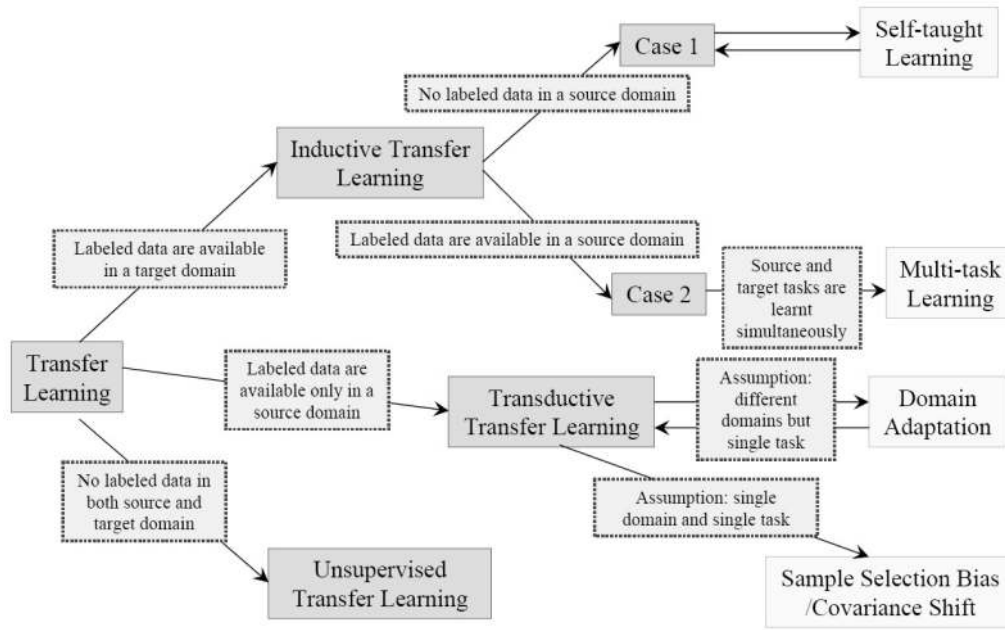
Transfer Learning

Labeled data are available in a target domain

Inductive Transfer Learning

No labeled data in a source domain

Case 1

Self-taught Learning

Labeled data are available in a source domain

Case 2

Source and target tasks are learnt simultaneously

Multi-task Learning

Labeled data are available only in a source domain

Transductive Transfer Learning

Assumption: different domains but single task

Domain Adaptation

Assumption: single domain and single task

Sample Selection Bias /Covariance Shift

No labeled data in both source and target domain

Unsupervised Transfer Learning